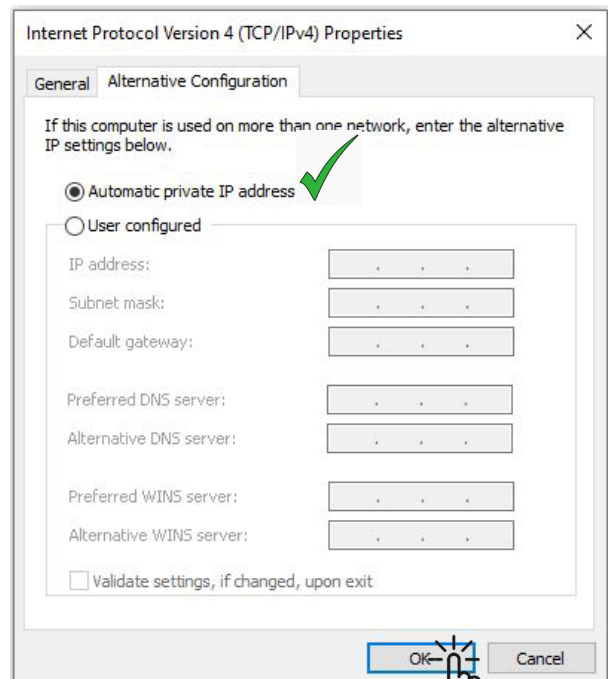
Internet Protocol Version 4 (TCP/IPv4) Properties

General Alternative Configuration

If this computer is used on more than one network, enter the alternative IP settings below.

Automatic private IP address

User configured

IP address: . . .

Subnet mask: . . .

Default gateway: . . .

Preferred DNS server: . . .

Alternative DNS server: . . .

Preferred WINS server: . . .

Alternative WINS server: . . .

Validate settings, if changed, upon exit

OK Cancel